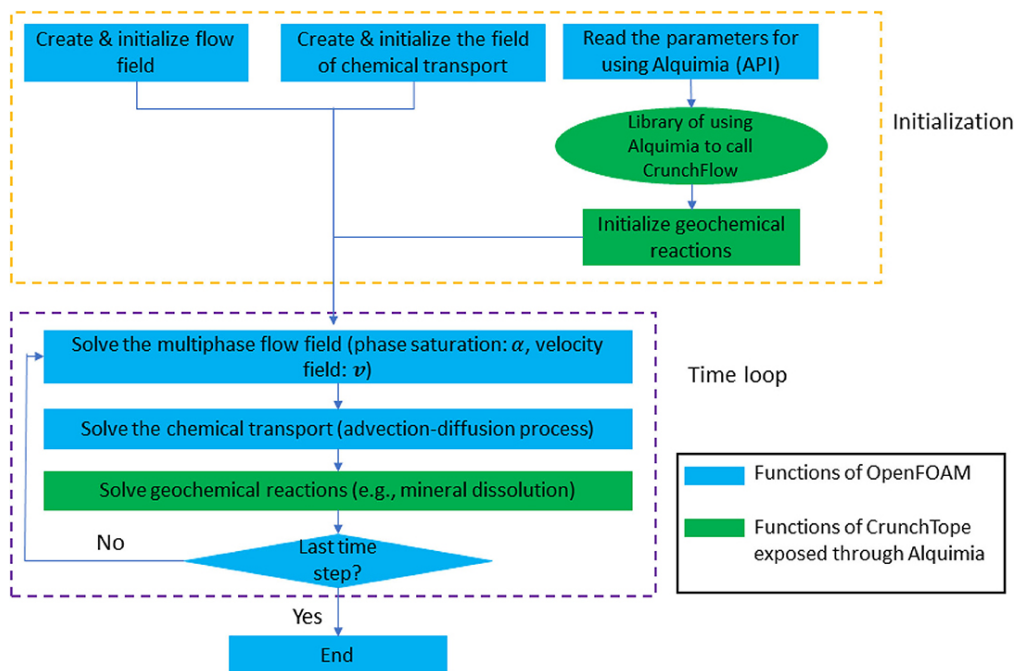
Create & initialize flow field

Create & initialize the field of chemical transport

Read the parameters for using Alquimia (API)

Library of using Alquimia to call CrunchFlow

Initialize geochemical reactions

Initialization

Solve the multiphase flow field (phase saturation: $\alpha$, velocity field: $\boldsymbol{v}$)

Time loop

Solve the chemical transport (advection-diffusion process)

Solve geochemical reactions (e.g., mineral dissolution)

No

Last time step?

Yes

End

Functions of OpenFOAM

Functions of CrunchTope exposed through Alquimia